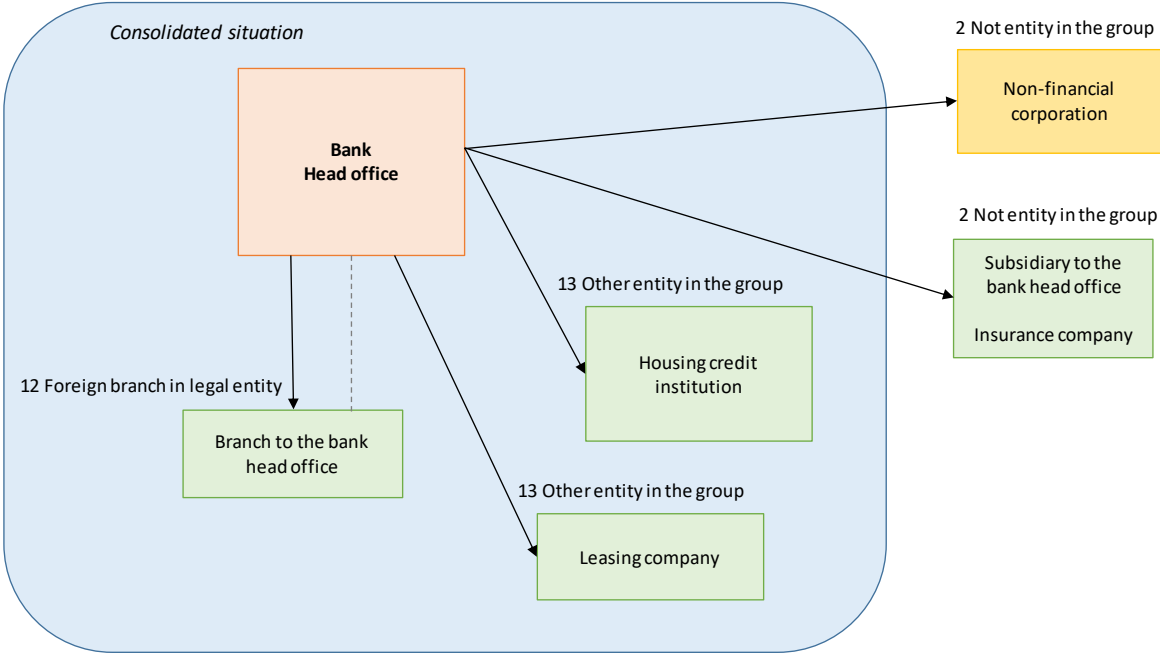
Consolidated situation

Bank
Head office

2 Not entity in the group

Non-financial corporation

2 Not entity in the group

Subsidiary to the bank head office

Insurance company

13 Other entity in the group

Housing credit institution

12 Foreign branch in legal entity

Branch to the bank head office

13 Other entity in the group

Leasing company